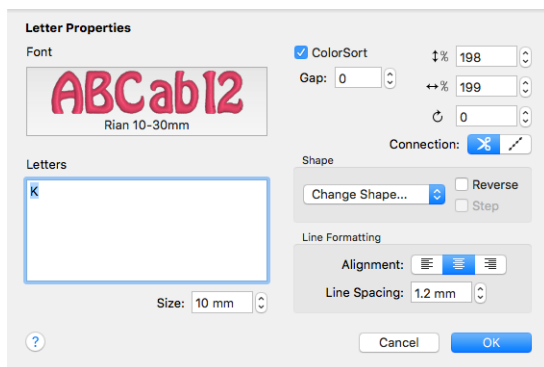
Letter Properties

Font

ABCab12

Rian 10-30mm

Letters

K

Size: 10 mm

ColorSort

Gap: 0

↕% 198

↔% 199

0

Connection:

Shape

Change Shape...

Reverse

Step

Line Formatting

Alignment:

Line Spacing: 1.2 mm

?

Cancel

OK